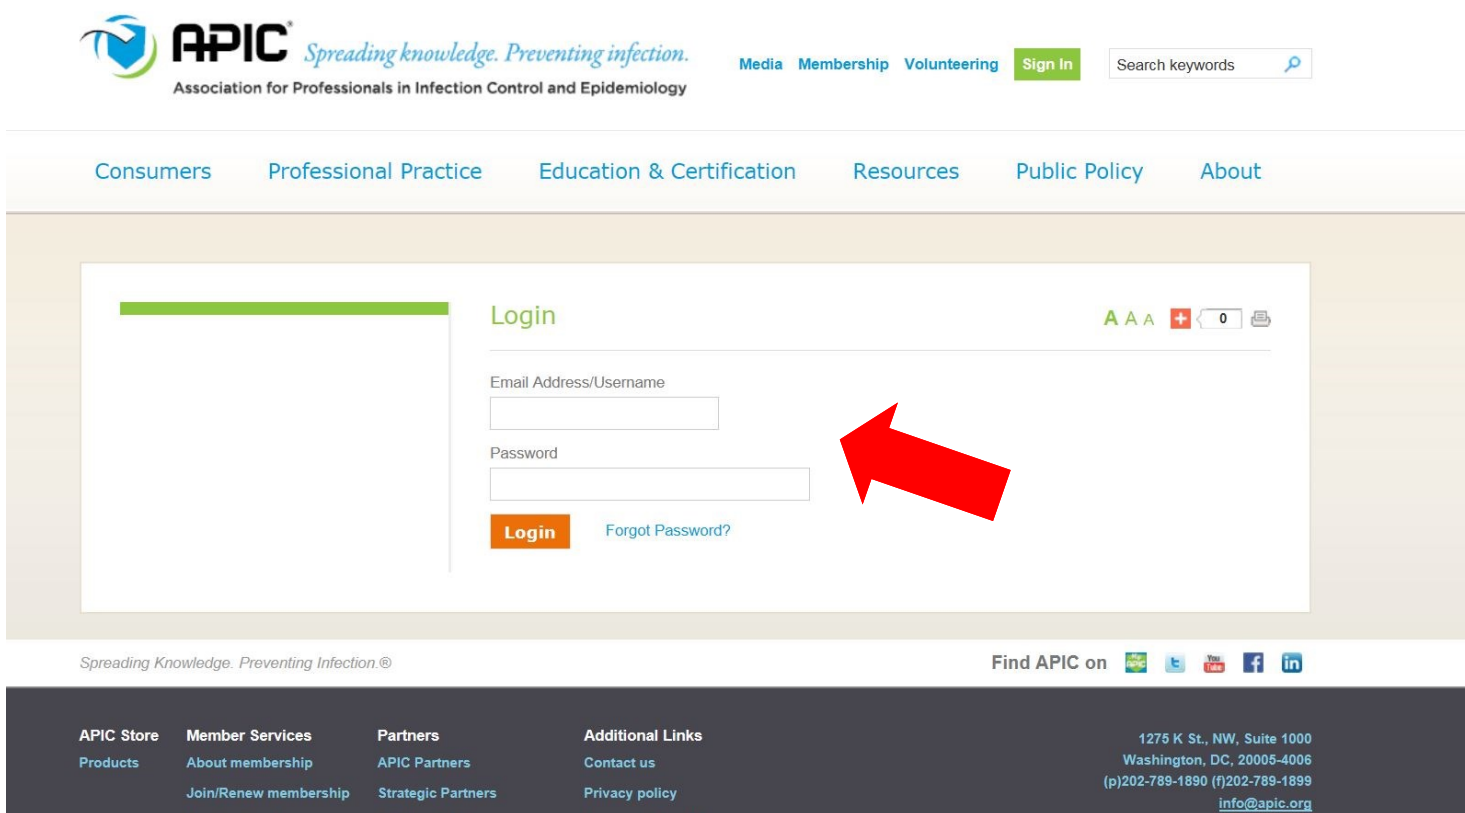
APIC® Spreading knowledge. Preventing infection.
Association for Professionals in Infection Control and Epidemiology

Media Membership Volunteering Sign In Search keywords

Consumers Professional Practice Education & Certification Resources Public Policy About

Login

A A A 0

Email Address/Username

Password

Login Forgot Password?

Spreading Knowledge. Preventing Infection.®

Find APIC on

APIC Store
Products

Member Services
About membership
Join/Renew membership

Partners
APIC Partners
Strategic Partners

Additional Links
Contact us
Privacy policy

1275 K St., NW, Suite 1000
Washington, DC, 20005-4006
(p)202-789-1890 (f)202-789-1899
info@apic.org